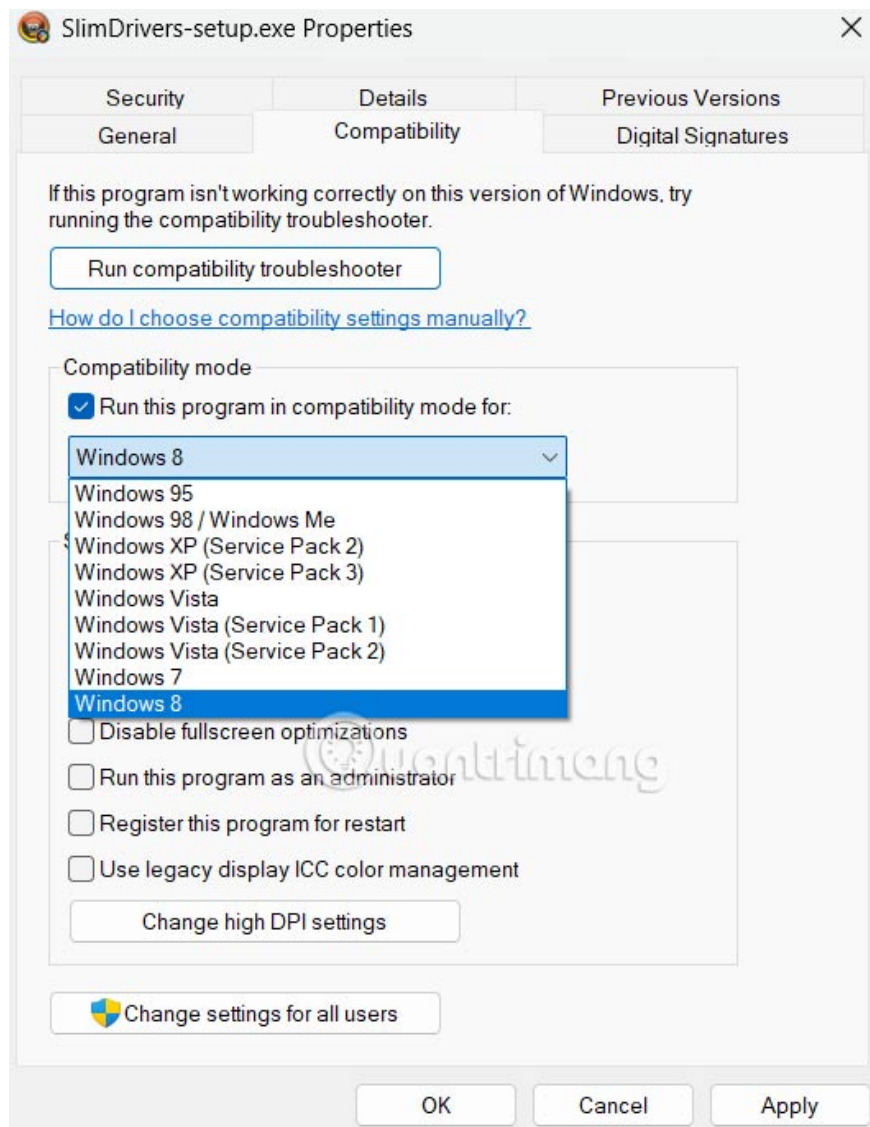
SlimDrivers-setup.exe Properties ×

Security Details Previous Versions
General Compatibility Digital Signatures

If this program isn't working correctly on this version of Windows, try running the compatibility troubleshooter.

Run compatibility troubleshooter

How do I choose compatibility settings manually?

Compatibility mode

Run this program in compatibility mode for:

Windows 8

Windows 95
Windows 98 / Windows Me
Windows XP (Service Pack 2)
Windows XP (Service Pack 3)
Windows Vista
Windows Vista (Service Pack 1)
Windows Vista (Service Pack 2)
Windows 7
Windows 8

S

Disable fullscreen optimizations

Run this program as an administrator

Register this program for restart

Use legacy display ICC color management

Change high DPI settings

Change settings for all users

quantrimang

OK Cancel Apply